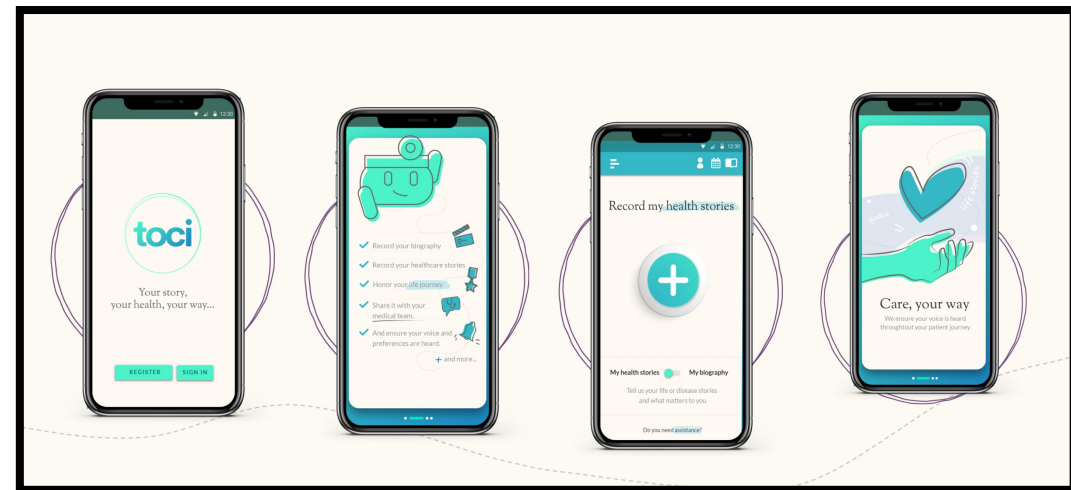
12:30

toci

Your story, your health, your way...

REGISTER

SIGN IN

Record your biography

Record your healthcare stories

Honor your life journey

Share it with your medical team.

And ensure your voice and preferences are heard.

+ and more...

12:30

Record my health stories

My health stories

My biography

Tell us your life or disease stories and what matters to you

Do you need assistance?

Care, your way

We ensure your voice is heard throughtout your patient journey